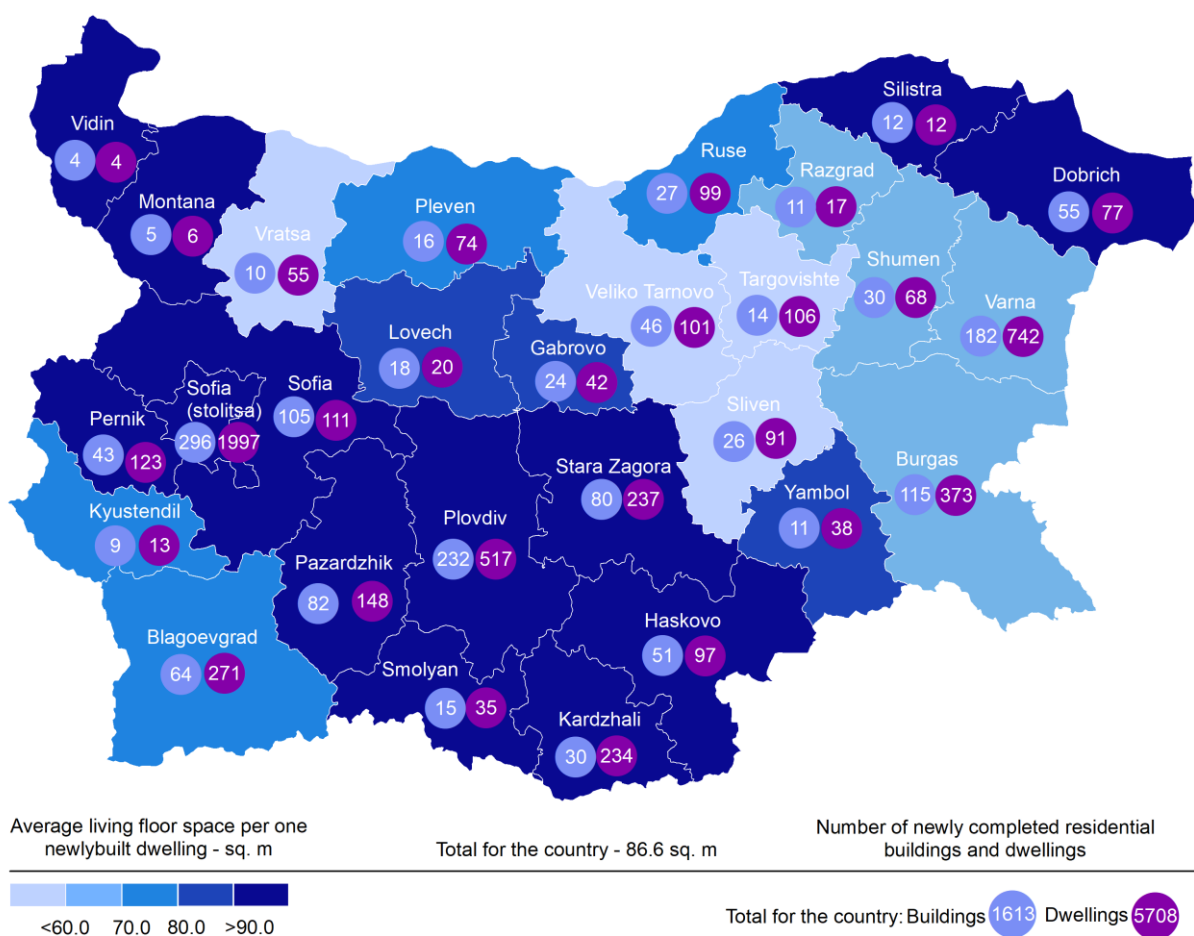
Vidin
4 4

Montana
5 6

Vratsa
10 55

Pleven
16 74

Ruse
27 99

Silistra
12 12

Razgrad
11 17

Dobrich
55 77

Shumen
30 68

Varna
182 742

Targovishte
14 106

Veliko Tarnovo
46 101

Lovech
18 20

Gabrovo
24 42

Sofia
105 111

Sofia (stolitsa)
296 1997

Pernik
43 123

Kyustendil
9 13

Sliven
26 91

Burgas
115 373

Yambol
11 38

Stara Zagora
80 237

Plovdiv
232 517

Pazardzhik
82 148

Blagoevgrad
64 271

Haskovo
51 97

Smolyan
15 35

Kardzhali
30 234

Average living floor space per one newlybuilt dwelling - sq. m

Total for the country - 86.6 sq. m

Number of newly completed residential buildings and dwellings

<60.0 70.0 80.0 >90.0

Total for the country: Buildings 1613 Dwellings 5708